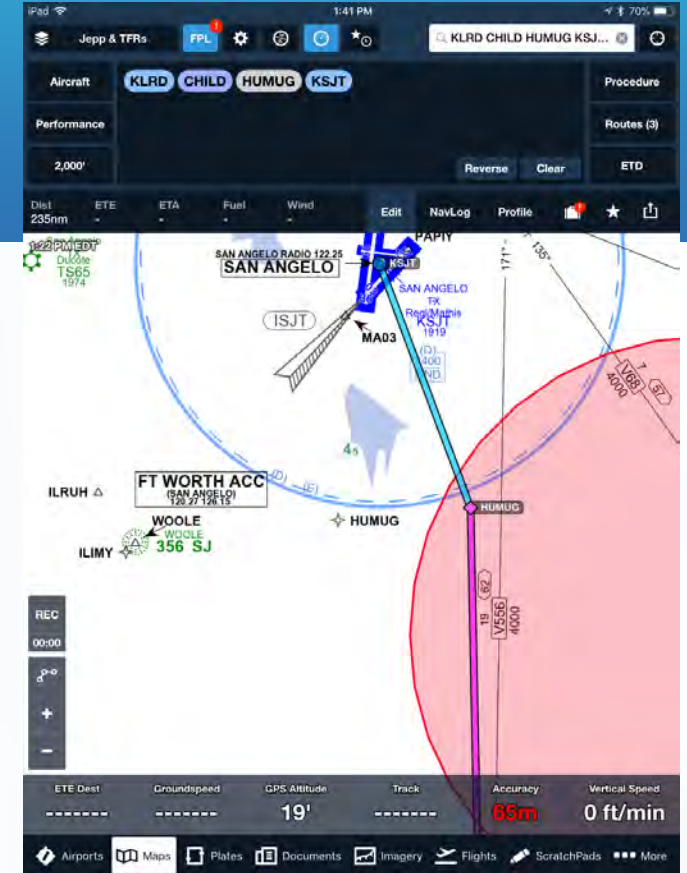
iPad 1:41 PM 70%

Jepp & TFRs FPL 1 KLRD CHILD HUMUG KSJ...

Aircraft KLRD CHILD HUMUG KSJT Procedure

Performance Routes (3)

2,000' Reverse Clear ETD

Dist 235nm ETE - ETA - Fuel - Wind - Edit NavLog Profile

1:22 PM EDT
Ducote
TS65
1974

SAN ANGELO RADIO 122.25
SAN ANGELO
PAPIY
KSJT
171°
135°
SAN ANGELO
TX
Regl/Mathis
KSJT
1919
ISJT
MA03
(D)
400
GND
V68
7
4000
57
45
ILRUH
FT WORTH ACC
(SAN ANGELO)
120.27 126.15
(D) (E)
HUMUG
WOOLE
WOOLE
356 SJ
ILIMY
HUMUG
19
62
V556
4000

REC
00:00
+
−

ETE Dest -------- Groundspeed -------- GPS Altitude 19' Track -------- Accuracy 65m Vertical Speed 0 ft/min

Airports Maps Plates Documents Imagery Flights ScratchPads More